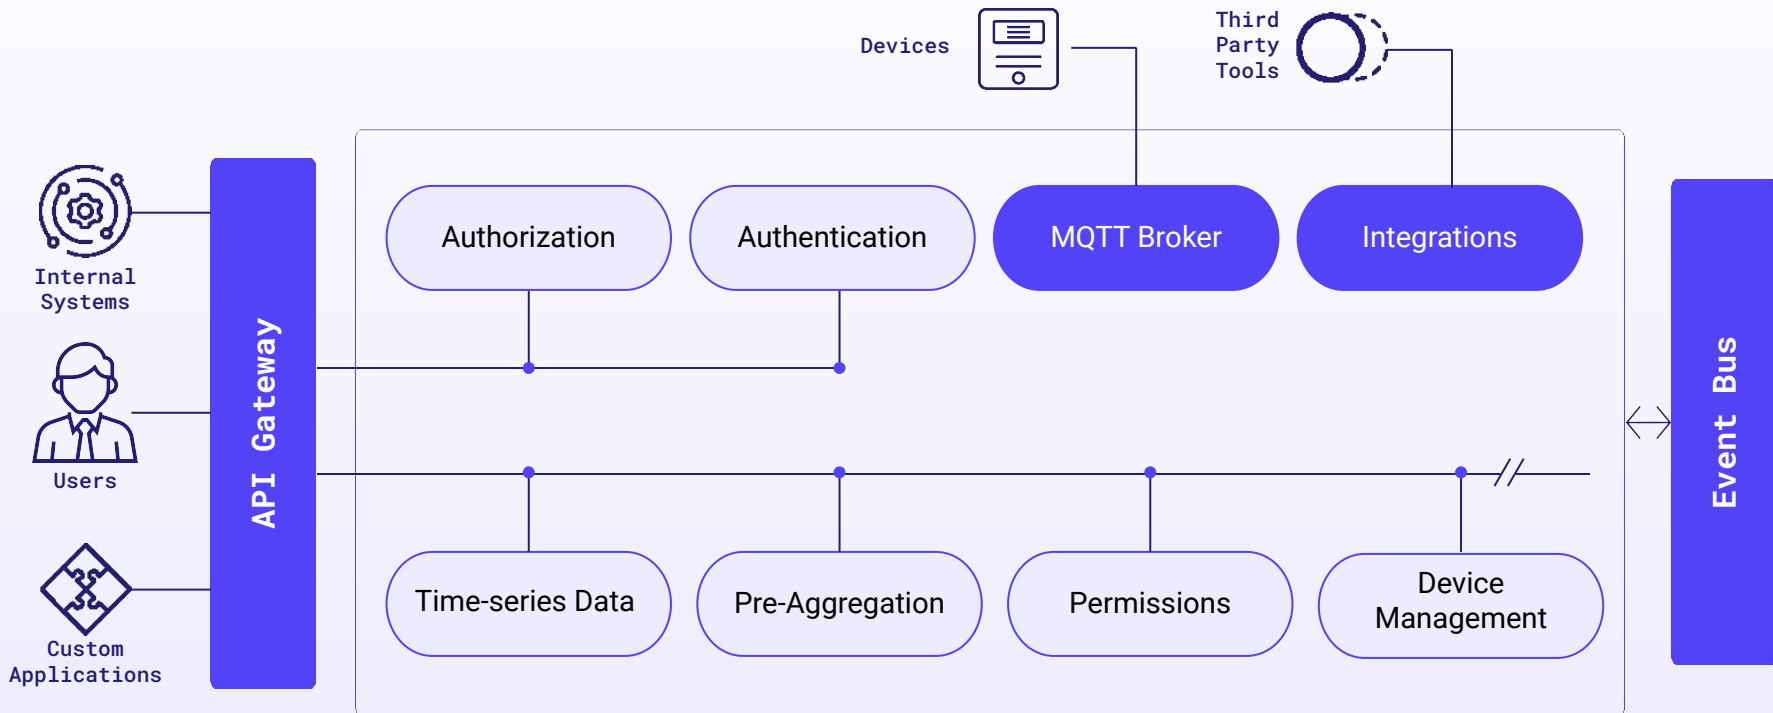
Devices

Third Party Tools

Internal Systems

Users

Custom Applications

API Gateway

Authorization

Authentication

MQTT Broker

Integrations

Time-series Data

Pre-Aggregation

Permissions

Device Management

Event Bus